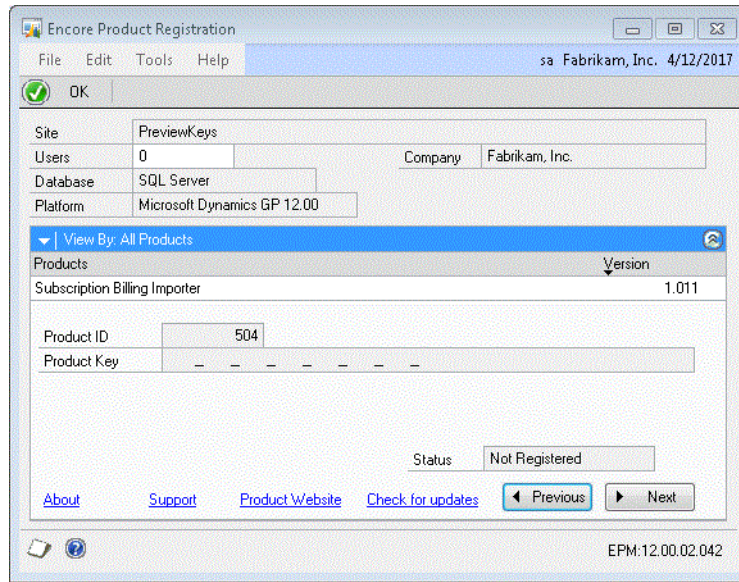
Encore Product Registration

File Edit Tools Help sa Fabrikam, Inc. 4/12/2017

OK

Site PreviewKeys
Users 0
Company Fabrikam, Inc.
Database SQL Server
Platform Microsoft Dynamics GP 12.00

View By: All Products

| Products | Version |
|---|---|
| Subscription Billing Importer | 1.011 |

Product ID 504
Product Key _ _ _ _ _ _ _

Status Not Registered

About Support Product Website Check for updates Previous Next

EPM:12.00.02.042